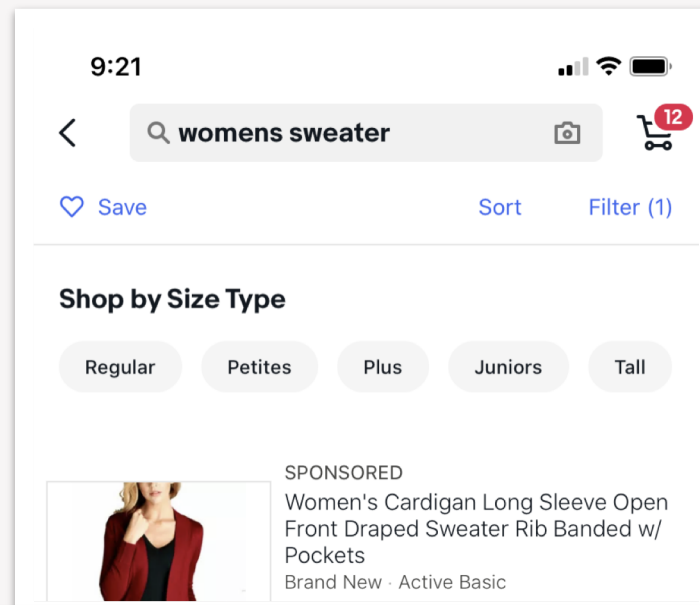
9:21

womens sweater

12

Save

Sort

Filter (1)

Shop by Size Type

Regular

Petites

Plus

Juniors

Tall

SPONSORED

Women's Cardigan Long Sleeve Open Front Draped Sweater Rib Banded w/ Pockets

Brand New · Active Basic